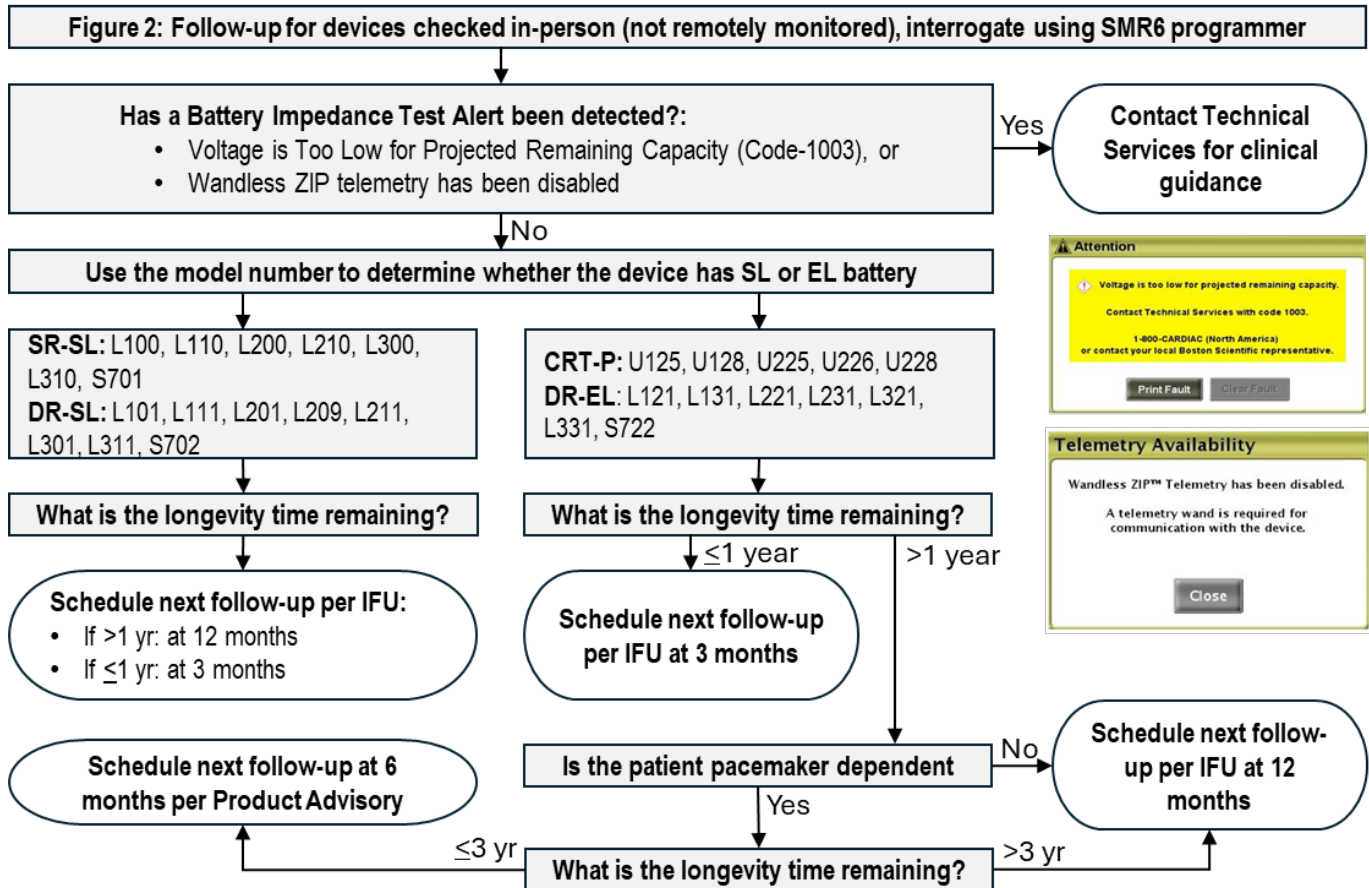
Figure 2: Follow-up for devices checked in-person (not remotely monitored), interrogate using SMR6 programmer

Has a Battery Impedance Test Alert been detected?:
• Voltage is Too Low for Projected Remaining Capacity (Code-1003), or
• Wandless ZIP telemetry has been disabled

Yes

Contact Technical Services for clinical guidance

No

Use the model number to determine whether the device has SL or EL battery

Attention

Voltage is too low for projected remaining capacity.

Contact Technical Services with code 1003.

1-800-CARDIAC (North America)
or contact your local Boston Scientific representative.

Print Fault Clear Fault

Telemetry Availability

Wandless ZIP™ Telemetry has been disabled.

A telemetry wand is required for communication with the device.

Close

SR-SL: L100, L110, L200, L210, L300, L310, S701
DR-SL: L101, L111, L201, L209, L211, L301, L311, S702

CRT-P: U125, U128, U225, U226, U228
DR-EL: L121, L131, L221, L231, L321, L331, S722

What is the longevity time remaining?

What is the longevity time remaining?

$\leq$1 year

>1 year

Schedule next follow-up per IFU:
• If >1 yr: at 12 months
• If $\leq$1 yr: at 3 months

Schedule next follow-up per IFU at 3 months

Schedule next follow-up at 6 months per Product Advisory

Is the patient pacemaker dependent

No

Schedule next follow-up per IFU at 12 months

Yes

$\leq$3 yr

What is the longevity time remaining?

>3 yr